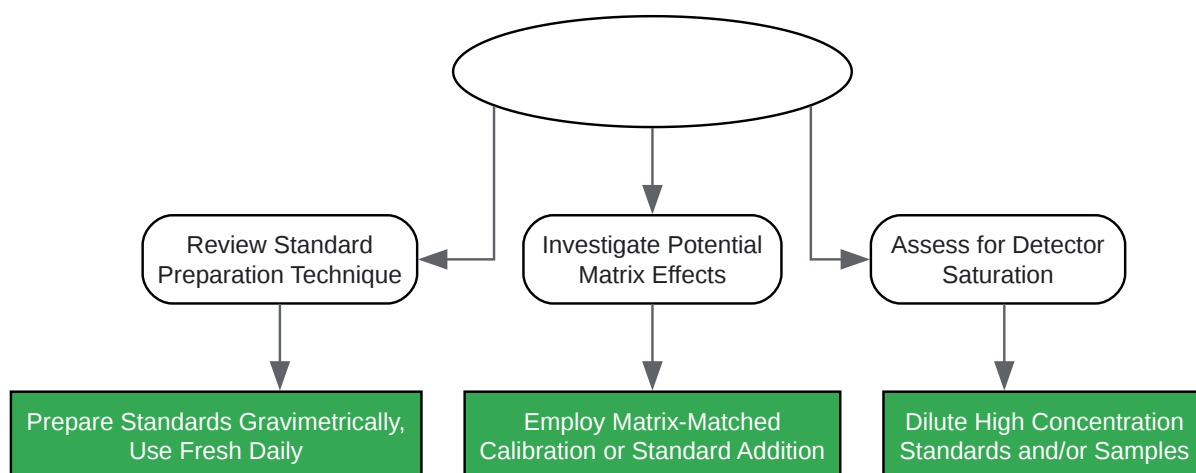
Review Standard Preparation Technique

Investigate Potential Matrix Effects

Assess for Detector Saturation

Prepare Standards Gravimetrically, Use Fresh Daily

Employ Matrix-Matched Calibration or Standard Addition

Dilute High Concentration Standards and/or Samples